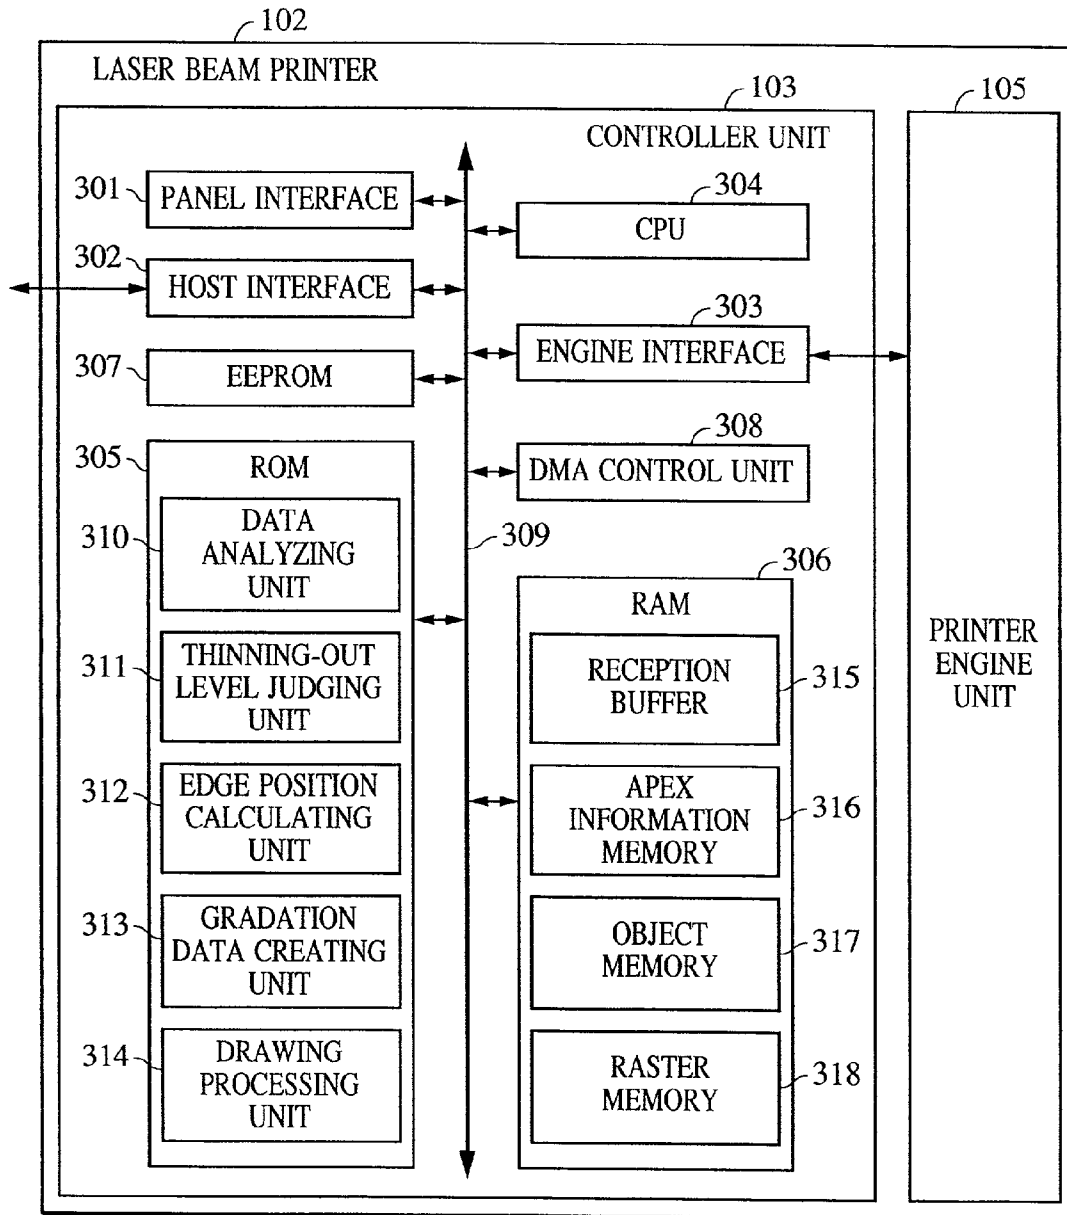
102
LASER BEAM PRINTER
103
CONTROLLER UNIT
105
301 PANEL INTERFACE
304 CPU
302 HOST INTERFACE
303 ENGINE INTERFACE
307 EEPROM
308 DMA CONTROL UNIT
305 ROM
310 DATA ANALYZING UNIT
309
306 RAM
311 THINNING-OUT LEVEL JUDGING UNIT
RECEPTION BUFFER 315
312 EDGE POSITION CALCULATING UNIT
APEX INFORMATION MEMORY 316
313 GRADATION DATA CREATING UNIT
OBJECT MEMORY 317
314 DRAWING PROCESSING UNIT
RASTER MEMORY 318
PRINTER ENGINE UNIT